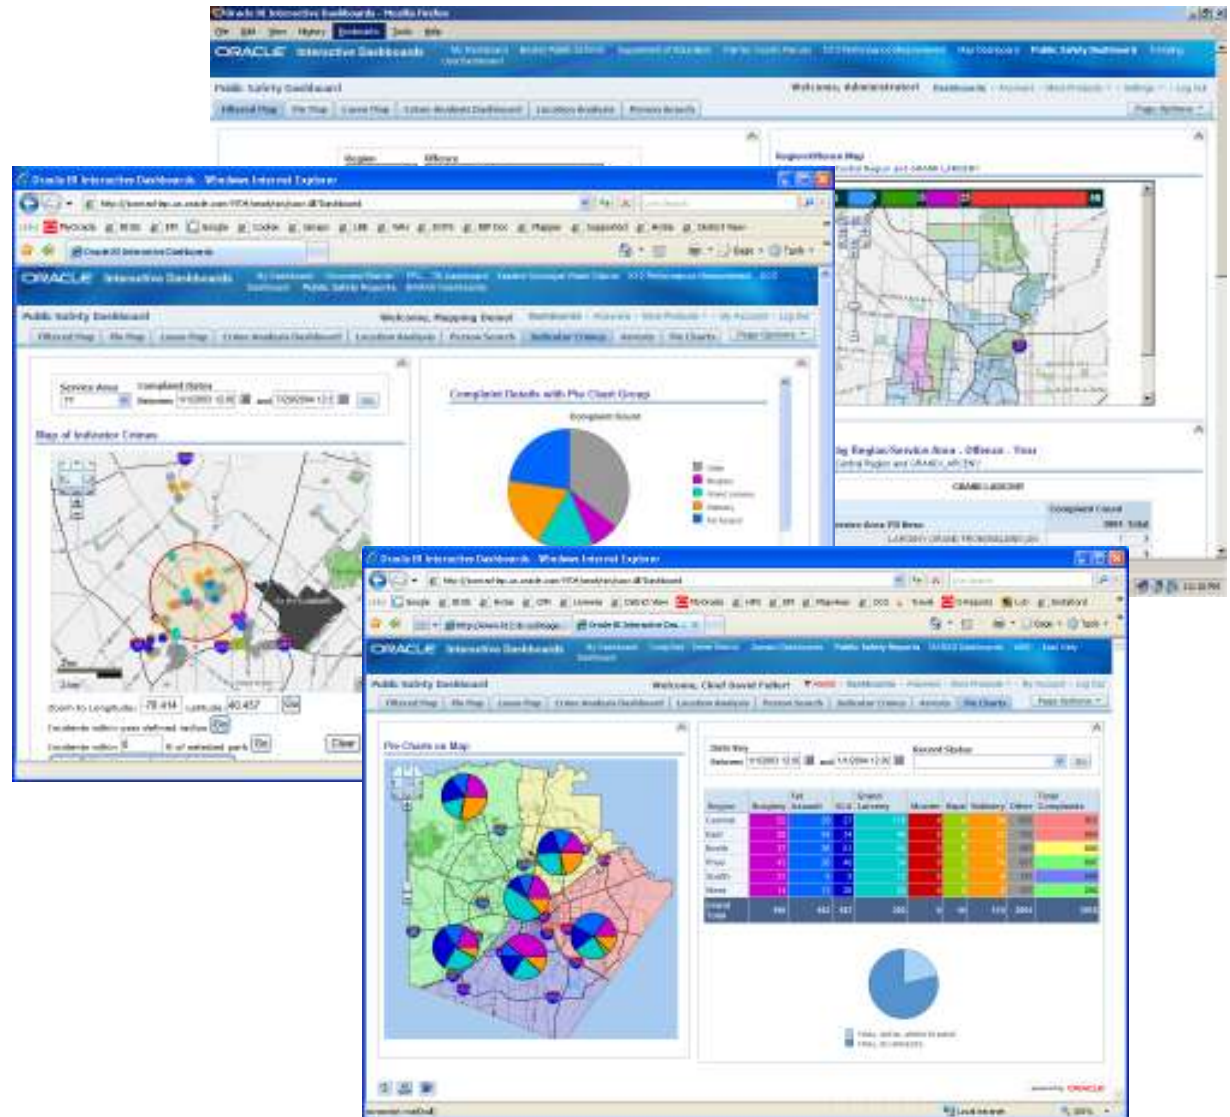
Oracle BI Interactive Dashboards - Mozilla Firefox

ORACLE Interactive Dashboards

Public Safety Dashboard

Welcome, Administrator!

Region/Offense Map

Oracle BI Interactive Dashboards - Windows Internet Explorer

ORACLE Interactive Dashboards

Public Safety Dashboard

Welcome, Mapping Demo!

Service Area

Complaint Status

Between

and

Map of Indicator Crimes

Complaint Details with Pie Chart Group

Complaint Count

Zoom to Longitude -78.414 Latitude 40.457 Go

Clear

Oracle BI Interactive Dashboards - Windows Internet Explorer

ORACLE Interactive Dashboards

Public Safety Dashboard

Welcome, Chief David Fulbert

Pie Charts on Map

Date Key

Between

and

Record Status

| Region | Burglary | Tot Assault | SCA | Grand Larceny | Murder | Rape | Robbery | Other | Total Complaints |
|---|---|---|---|---|---|---|---|---|---|
| Central | | | | | | | | | |
| East | | | | | | | | | |
| North | | | | | | | | | |
| Price | | | | | | | | | |
| South | | | | | | | | | |
| West | | | | | | | | | |
| Grand Total | | | | | | | | | |

ORACLE